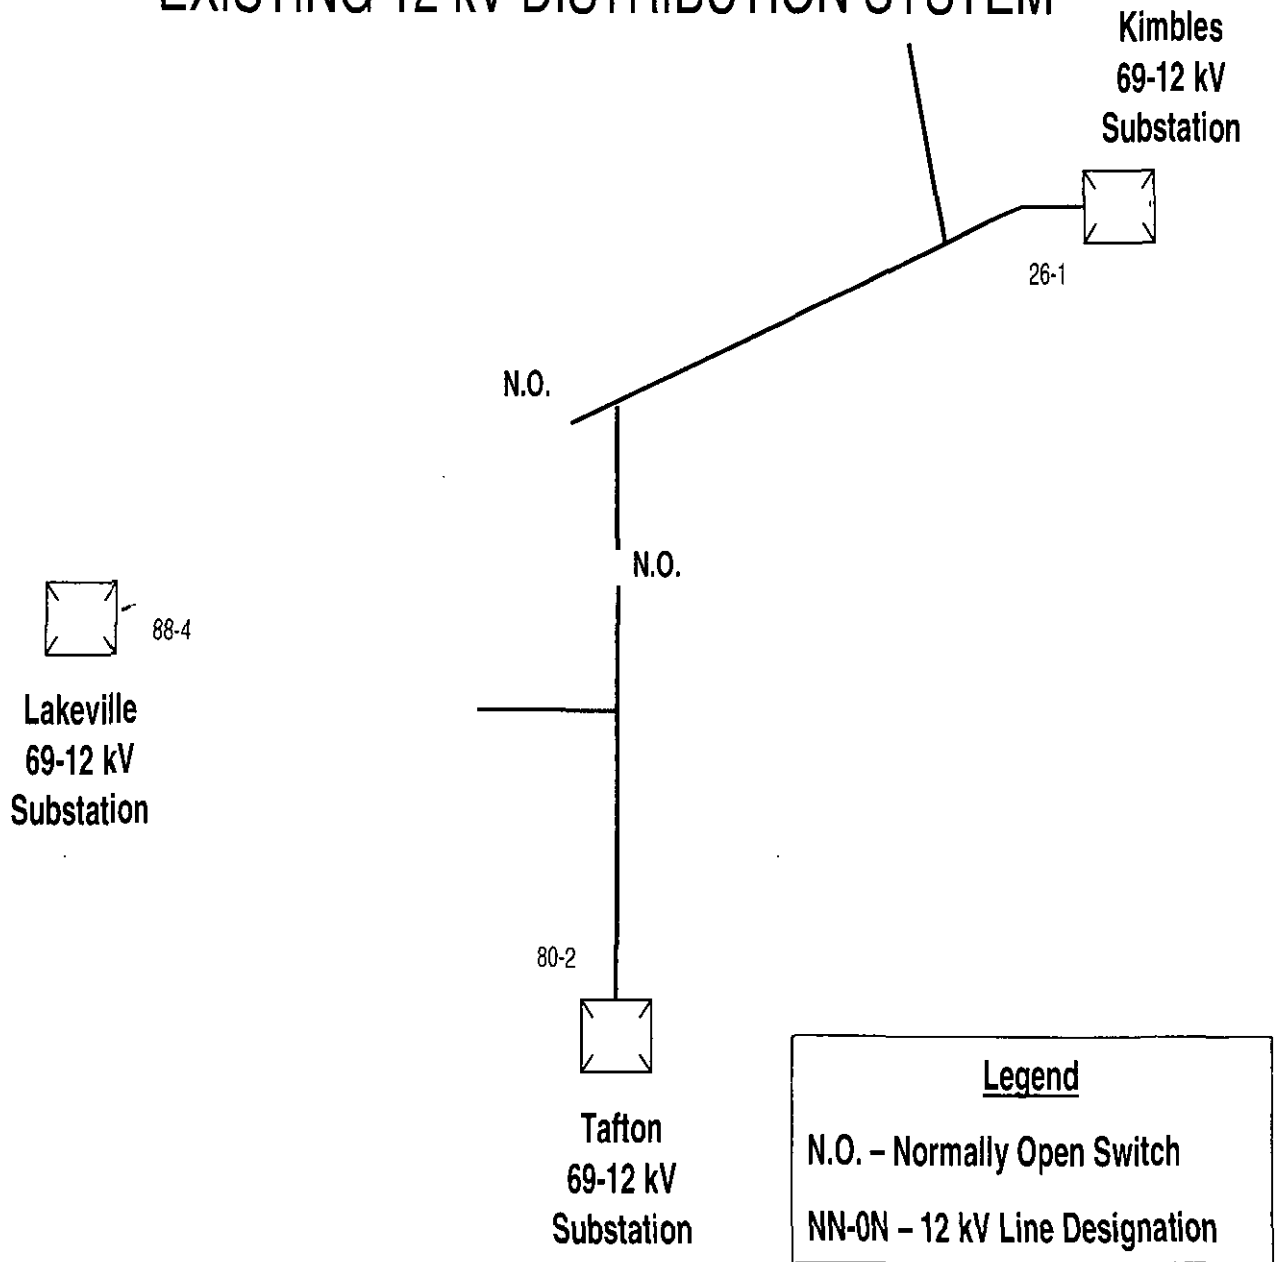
EXISTING 12 kV DISTRIBUTION SYSTEM

Kimbles 69-12 kV Substation

26-1

N.O.

N.O.

88-4

Lakeville 69-12 kV Substation

80-2

Tafton 69-12 kV Substation

Legend

N.O. – Normally Open Switch

NN-0N – 12 kV Line Designation